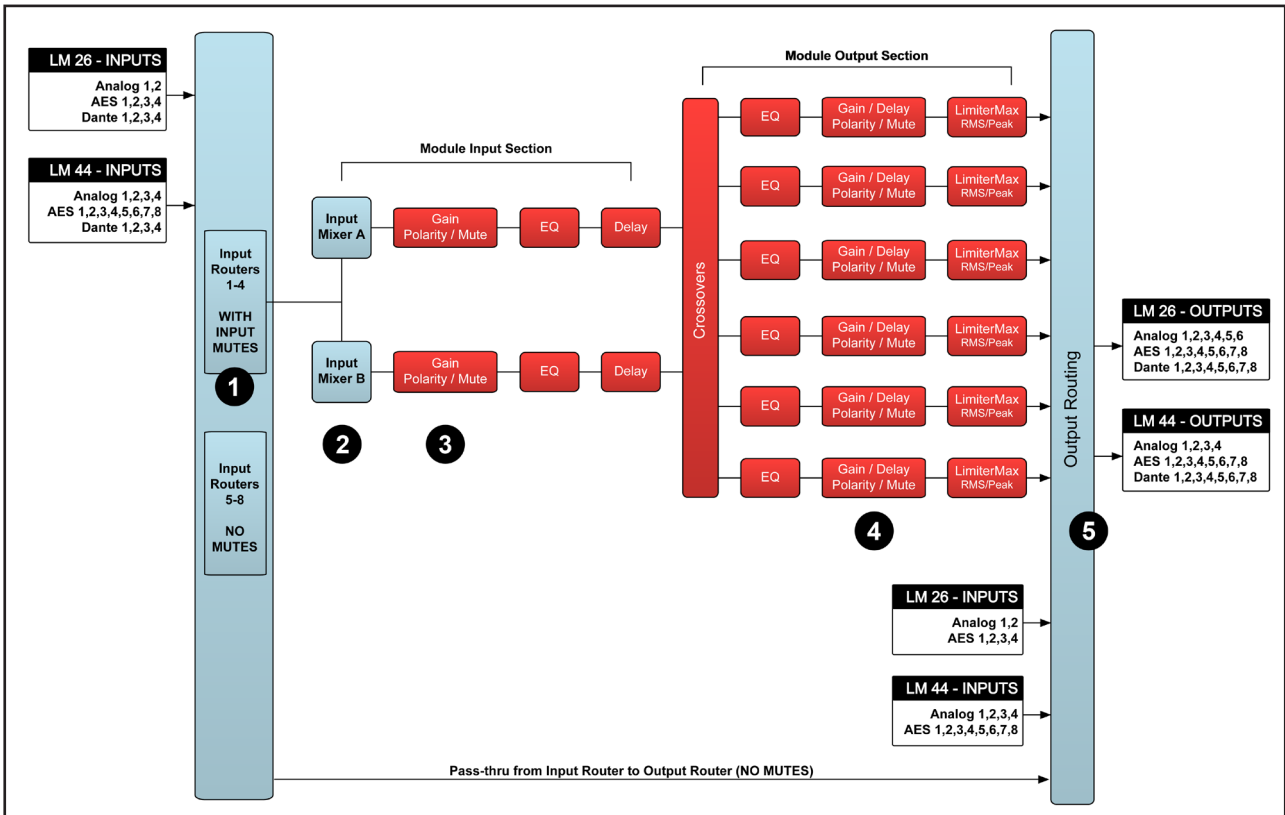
LM 26 - INPUTS
Analog 1,2
AES 1,2,3,4
Dante 1,2,3,4

LM 44 - INPUTS
Analog 1,2,3,4
AES 1,2,3,4,5,6,7,8
Dante 1,2,3,4

Input Routers 1-4
WITH INPUT MUTES
1

Input Routers 5-8
NO MUTES

Module Input Section

Input Mixer A
Gain
Polarity / Mute
EQ
Delay

Input Mixer B
Gain
Polarity / Mute
EQ
Delay

2
3

Module Output Section

Crossovers

EQ
Gain / Delay
Polarity / Mute
LimiterMax
RMS/Peak

EQ
Gain / Delay
Polarity / Mute
LimiterMax
RMS/Peak

EQ
Gain / Delay
Polarity / Mute
LimiterMax
RMS/Peak

EQ
Gain / Delay
Polarity / Mute
LimiterMax
RMS/Peak

EQ
Gain / Delay
Polarity / Mute
LimiterMax
RMS/Peak

EQ
Gain / Delay
Polarity / Mute
LimiterMax
RMS/Peak

4

Output Routing
5

LM 26 - OUTPUTS
Analog 1,2,3,4,5,6
AES 1,2,3,4,5,6,7,8
Dante 1,2,3,4,5,6,7,8

LM 44 - OUTPUTS
Analog 1,2,3,4
AES 1,2,3,4,5,6,7,8
Dante 1,2,3,4,5,6,7,8

LM 26 - INPUTS
Analog 1,2
AES 1,2,3,4

LM 44 - INPUTS
Analog 1,2,3,4
AES 1,2,3,4,5,6,7,8

Pass-thru from Input Router to Output Router (NO MUTES)